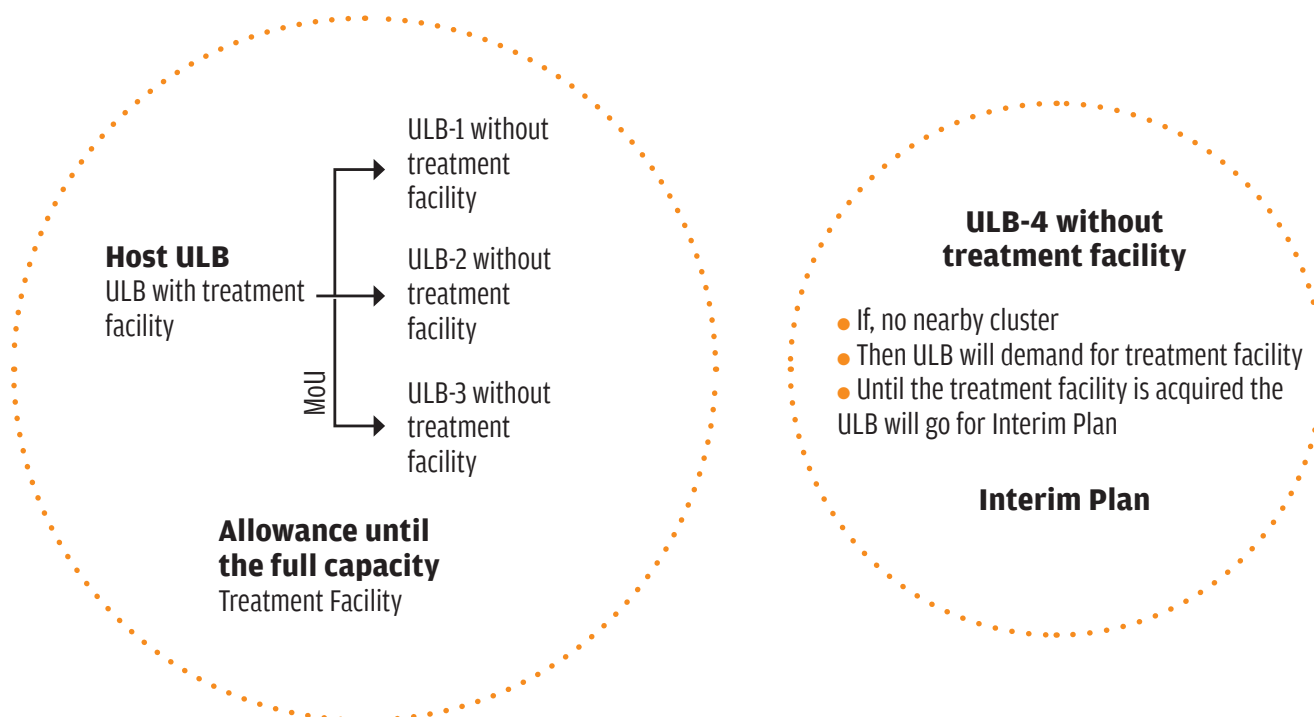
Host ULB
ULB with treatment facility

MoU

ULB-1 without treatment facility

ULB-2 without treatment facility

ULB-3 without treatment facility

Allowance until the full capacity
Treatment Facility

ULB-4 without treatment facility

- If, no nearby cluster
- Then ULB will demand for treatment facility
- Until the treatment facility is acquired the ULB will go for Interim Plan

Interim Plan